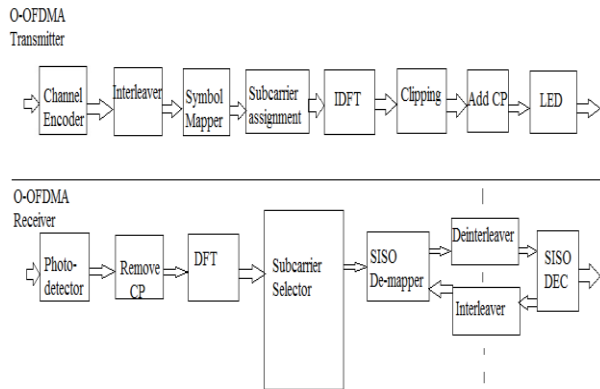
O-OFDMA
Transmitter

Channel Encoder

Interleaver

Symbol Mapper

Subcarrier assignment

IDFT

Clipping

Add CP

LED

O-OFDMA
Receiver

Photo-detector

Remove CP

DFT

Subcarrier Selector

SISO De-mapper

Deinterleaver

Interleaver

SISO DEC